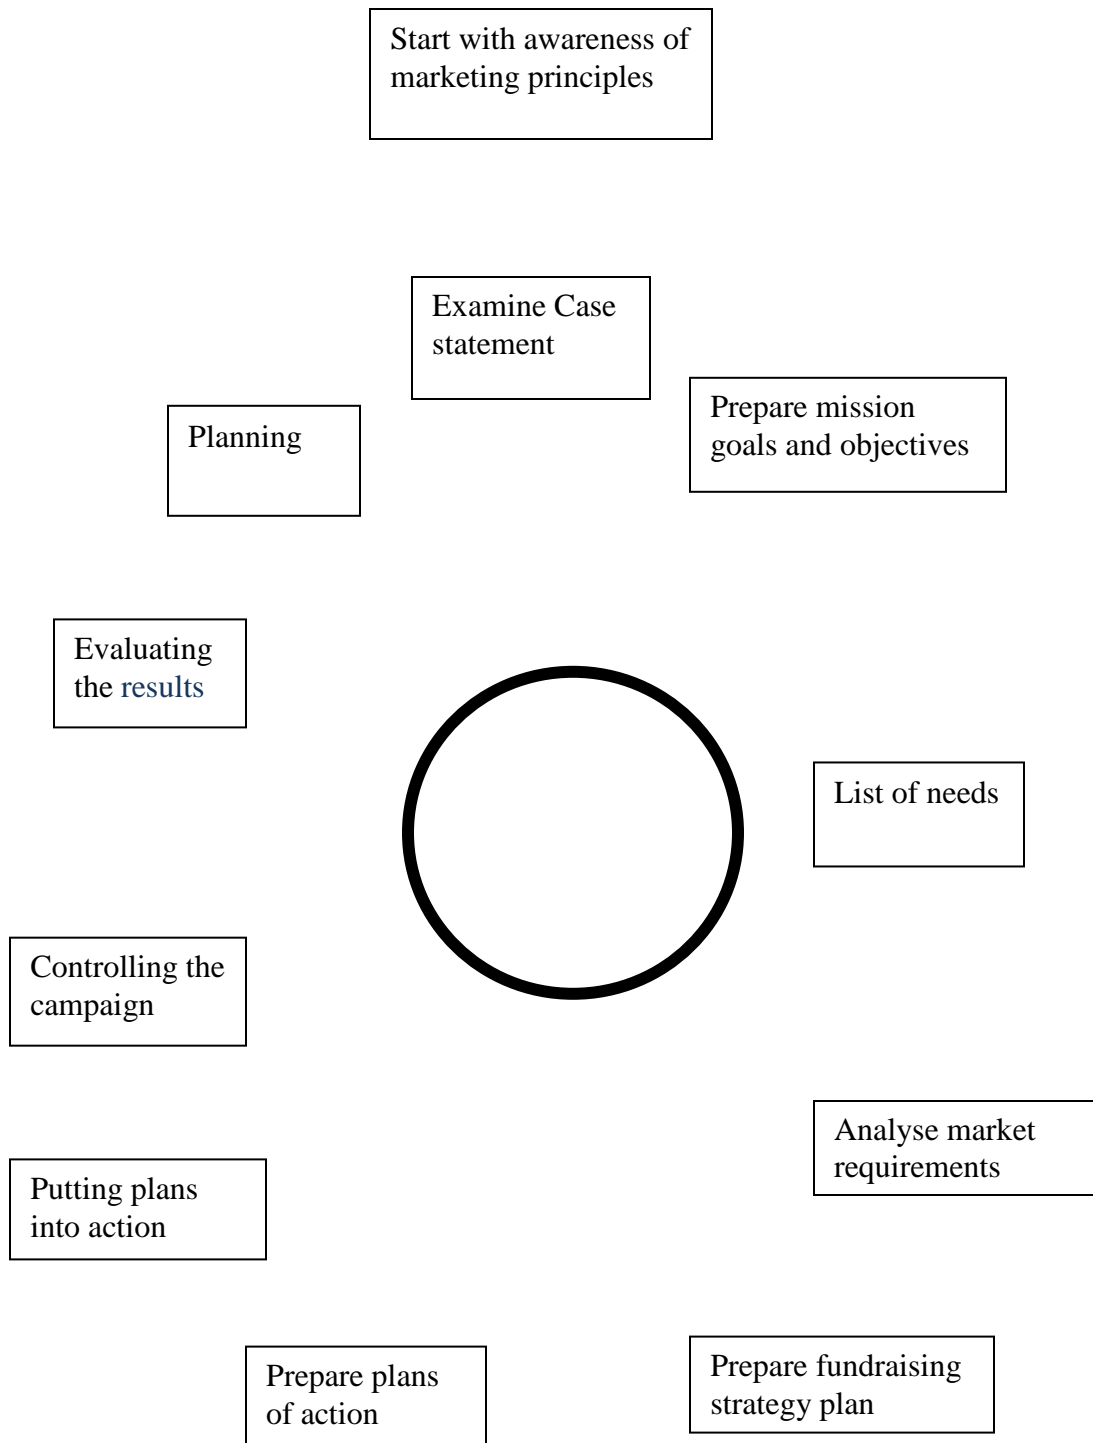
Start with awareness of marketing principles

Examine Case statement

Planning

Prepare mission goals and objectives

Evaluating the results

List of needs

Controlling the campaign

Analyse market requirements

Putting plans into action

Prepare plans of action

Prepare fundraising strategy plan